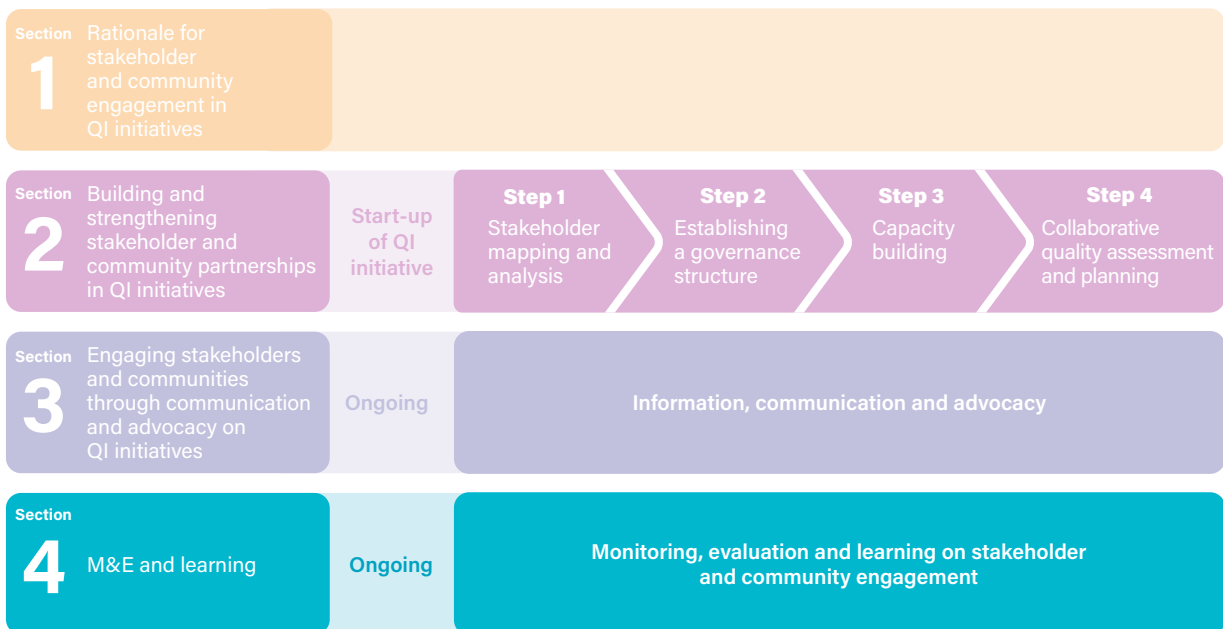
Section 1 Rationale for stakeholder and community engagement in QI initiatives

Section 2 Building and strengthening stakeholder and community partnerships in QI initiatives

Start-up of QI initiative

Step 1 Stakeholder mapping and analysis

Step 2 Establishing a governance structure

Step 3 Capacity building

Step 4 Collaborative quality assessment and planning

Section 3 Engaging stakeholders and communities through communication and advocacy on QI initiatives

Ongoing

Information, communication and advocacy

Section 4 M&E and learning

Ongoing

Monitoring, evaluation and learning on stakeholder and community engagement